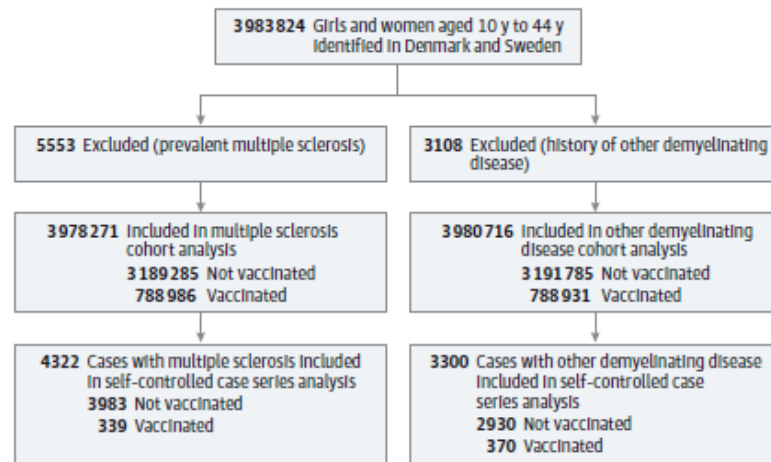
3983824 Girls and women aged 10 y to 44 y identified in Denmark and Sweden

5553 Excluded (prevalent multiple sclerosis)

3978271 Included in multiple sclerosis cohort analysis
3189285 Not vaccinated
788986 Vaccinated

4322 Cases with multiple sclerosis included in self-controlled case series analysis
3983 Not vaccinated
339 Vaccinated

3108 Excluded (history of other demyelinating disease)

3980716 Included in other demyelinating disease cohort analysis
3191785 Not vaccinated
788931 Vaccinated

3300 Cases with other demyelinating disease included in self-controlled case series analysis
2930 Not vaccinated
370 Vaccinated